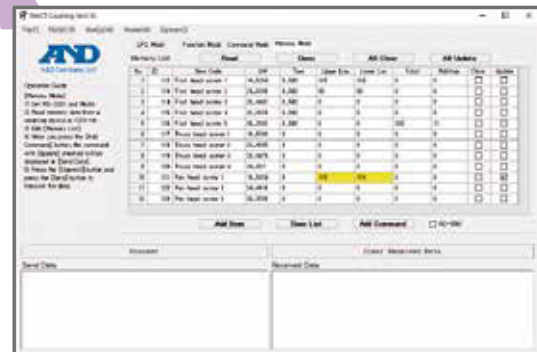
WinCT Counting Ver1.0

A&D

A&D Company, Ltd.

Operation Guide
[Memory Mode]
1) Set RS-232C and Mode
2) Read memory data from a weighing device or ICDDD file
3) Edit [Memory List]
4) When you press the [Add Command] button, the command with [Update] checked is then displayed in [Send Data].
5) Press the [Upload] button and press the [Send] button to transmit the data.

UFC Mode | Function Mode | Command Mode | Memory Mode

Memory List | Read | Clear | All Clear | All Update

| No. | ID | Item Code | UW | Tare | Upper Lim. | Lower Lim. | Total | Add.Num | Clear | Update |
|---|---|---|---|---|---|---|---|---|---|---|
| 1 | 110 | First head screw 1 | 14.0000 | 0.000 | 100 | 100 | 0 | 0 | ☐ | ☐ |
| 2 | 115 | First head screw 2 | 15.0000 | 0.000 | 80 | 80 | 0 | 0 | ☐ | ☐ |
| 3 | 116 | First head screw 3 | 15.0000 | 0.000 | 0 | 0 | 0 | 0 | ☐ | ☐ |
| 4 | 118 | First head screw 4 | 15.0000 | 0.000 | 0 | 0 | 0 | 0 | ☐ | ☐ |
| 5 | 119 | First head screw 5 | 15.0000 | 0.000 | 0 | 0 | 250 | 0 | ☐ | ☐ |
| 6 | 117 | Truss head screw 1 | 16.0000 | 0 | 0 | 0 | 0 | 0 | ☐ | ☐ |
| 7 | 118 | Truss head screw 2 | 15.4000 | 0 | 0 | 0 | 0 | 0 | ☐ | ☐ |
| 8 | 119 | Truss head screw 3 | 15.0870 | 0 | 0 | 0 | 0 | 0 | ☐ | ☐ |
| 9 | 120 | Truss head screw 4 | 16.0077 | 0 | 0 | 0 | 0 | 0 | ☐ | ☐ |
| 10 | 121 | Pan head screw 1 | 15.0000 | 0 | 200 | 200 | 0 | 0 | ☐ | ☑ |
| 11 | 122 | Pan head screw 2 | 14.4000 | 0 | 0 | 0 | 0 | 0 | ☐ | ☐ |
| 12 | 123 | Pan head screw 3 | 15.0000 | 0 | 0 | 0 | 0 | 0 | ☐ | ☐ |

Add Item | Clear List | Add Command | ☐ ID+RW

Disconnect | Clear Received Data

Send Data | Received Data